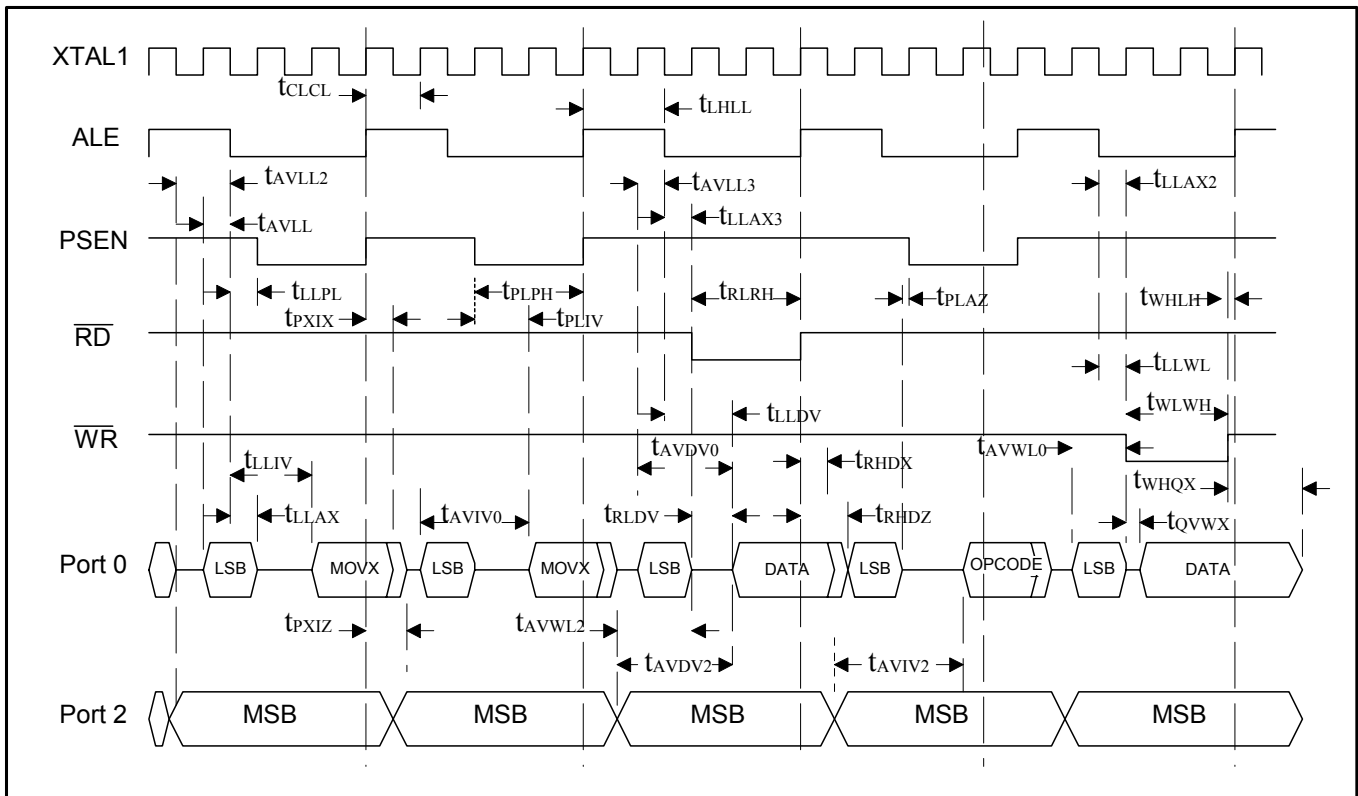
XTAL1

$t_{CLCL}$

$t_{LHLL}$

ALE

$t_{AVLL2}$

$t_{AVLL3}$

$t_{LLAX2}$

$t_{AVLL}$

$t_{LLAX3}$

PSEN

$t_{LLPL}$

$t_{PLPH}$

$t_{RLRH}$

$t_{PLAZ}$

$t_{WHLH}$

$t_{PXIX}$

$t_{PLIV}$

$\overline{RD}$

$t_{LLWL}$

$t_{LLDV}$

$t_{WLWH}$

$\overline{WR}$

$t_{AVDV0}$

$t_{RHDX}$

$t_{AVWL0}$

$t_{LLIV}$

$t_{WHQX}$

$t_{LLAX}$

$t_{AVIV0}$

$t_{RLDV}$

$t_{RHDZ}$

$t_{QVWX}$

Port 0

LSB

MOVX

LSB

MOVX

LSB

DATA

LSB

OPCODE

LSB

DATA

$t_{PXIZ}$

$t_{AVWL2}$

$t_{AVDV2}$

$t_{AVIV2}$

Port 2

MSB

MSB

MSB

MSB

MSB